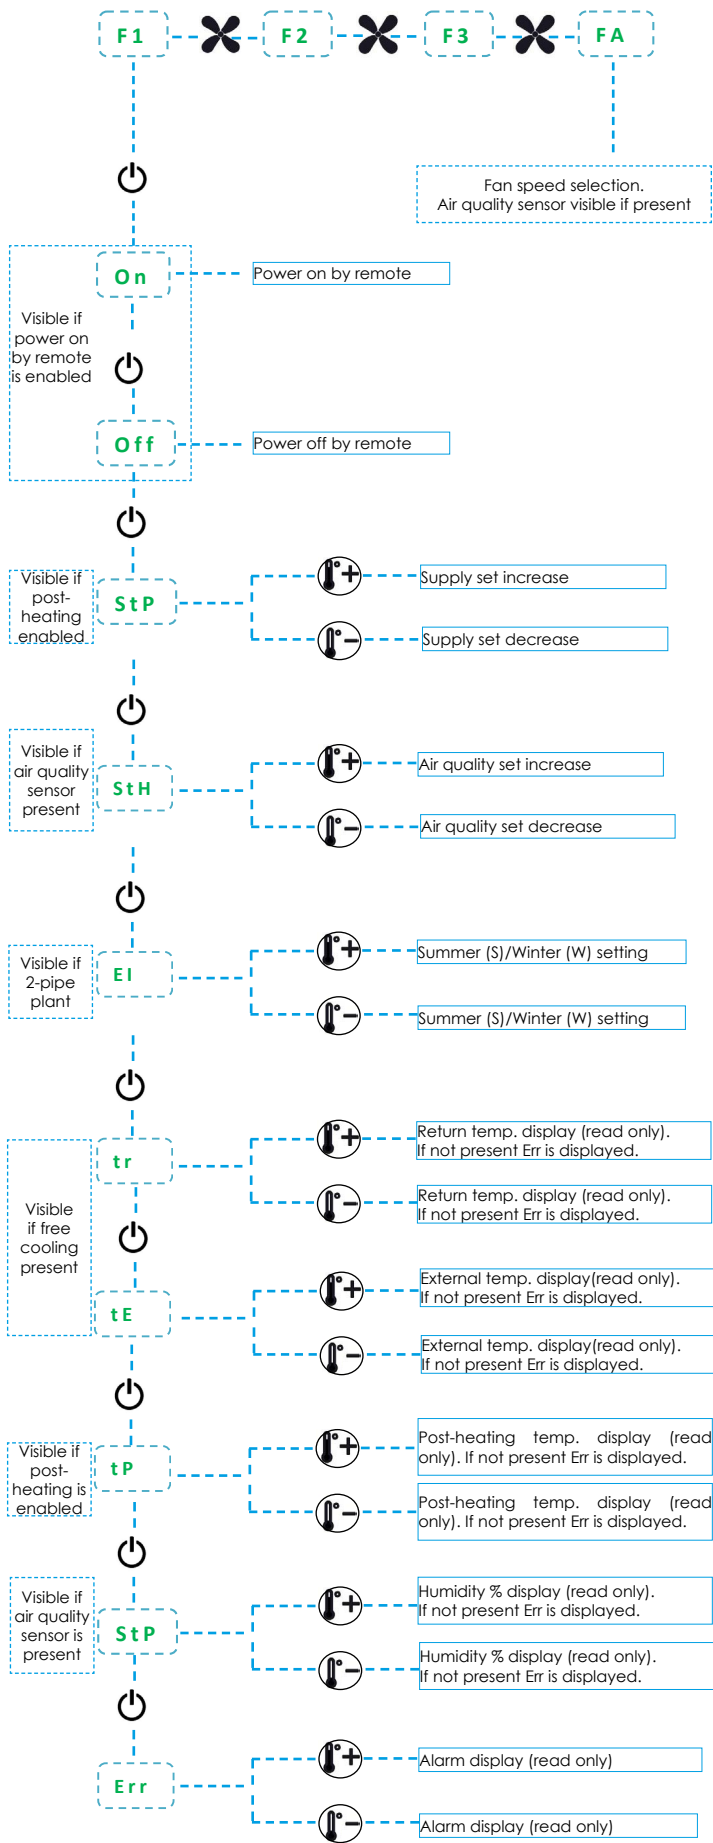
F1
F2
F3
FA

Fan speed selection.
Air quality sensor visible if present

Visible if power on by remote is enabled

On
Power on by remote

Off
Power off by remote

Visible if post-heating enabled
StP
Supply set increase
Supply set decrease

Visible if air quality sensor present
StH
Air quality set increase
Air quality set decrease

Visible if 2-pipe plant
EI
Summer (S)/Winter (W) setting
Summer (S)/Winter (W) setting

Visible if free cooling present
tr
Return temp. display (read only). If not present Err is displayed.
Return temp. display (read only). If not present Err is displayed.

tE
External temp. display(read only). If not present Err is displayed.
External temp. display(read only). If not present Err is displayed.

Visible if post-heating is enabled
tP
Post-heating temp. display (read only). If not present Err is displayed.
Post-heating temp. display (read only). If not present Err is displayed.

Visible if air quality sensor is present
StP
Humidity % display (read only). If not present Err is displayed.
Humidity % display (read only). If not present Err is displayed.

Err
Alarm display (read only)
Alarm display (read only)